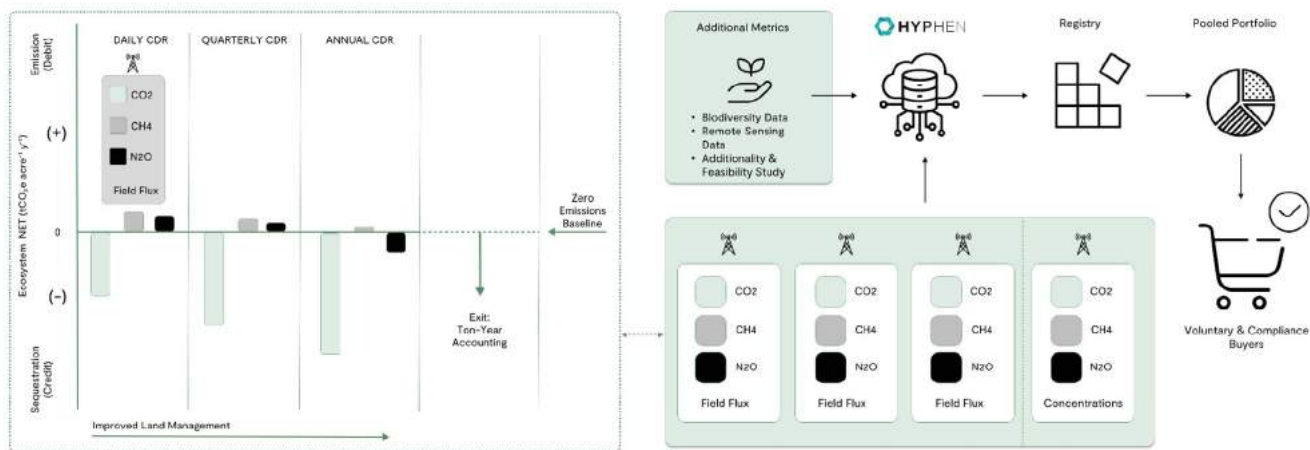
DAILY CDR
QUARTERLY CDR
ANNUAL CDR

Emission (Debit)
(+)
CO2
CH4
N2O
Field Flux
Ecosystem NET (tCO$_2$e acre$^{-1}$ y$^{-1}$)
0
(-)
Sequestration (Credit)

Zero Emissions Baseline

Exit: Ton-Year Accounting

Improved Land Management

Additional Metrics
• Biodiversity Data
• Remote Sensing Data
• Additionality & Feasibility Study

HYPHEN

Registry

Pooled Portfolio

Voluntary & Compliance Buyers

CO2
CH4
N2O
Field Flux

CO2
CH4
N2O
Field Flux

CO2
CH4
N2O
Field Flux

CO2
CH4
N2O
Concentrations